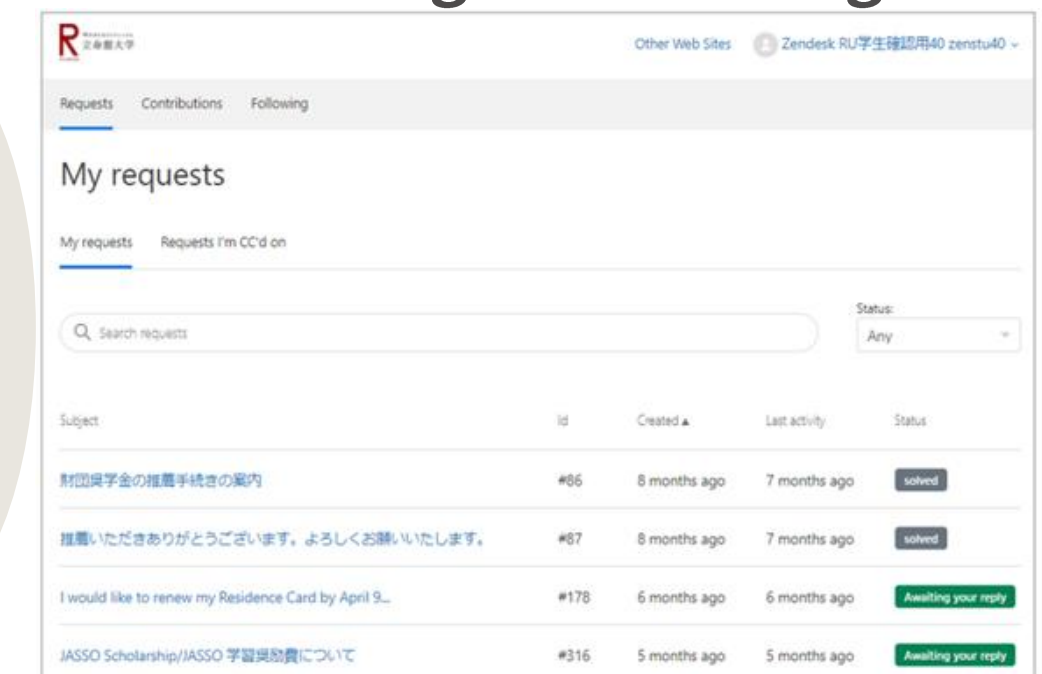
R 立命館大学

Other Web Sites Zendesk RU学生確認用40 zenstu40

Requests Contributions Following

My requests

My requests Requests I'm CC'd on

Search requests

Status:
Any

| Subject | Id | Created ▲ | Last activity | Status |
|---|---|---|---|---|
| 財団奨学金の推薦手続きの案内 | #86 | 8 months ago | 7 months ago | solved |
| 推薦いただきありがとうございます。よろしくお願いいたします。 | #87 | 8 months ago | 7 months ago | solved |
| I would like to renew my Residence Card by April 9... | #178 | 6 months ago | 6 months ago | Awaiting your reply |
| JASSO Scholarship/JASSO 学習奨励費について | #316 | 5 months ago | 5 months ago | Awaiting your reply |